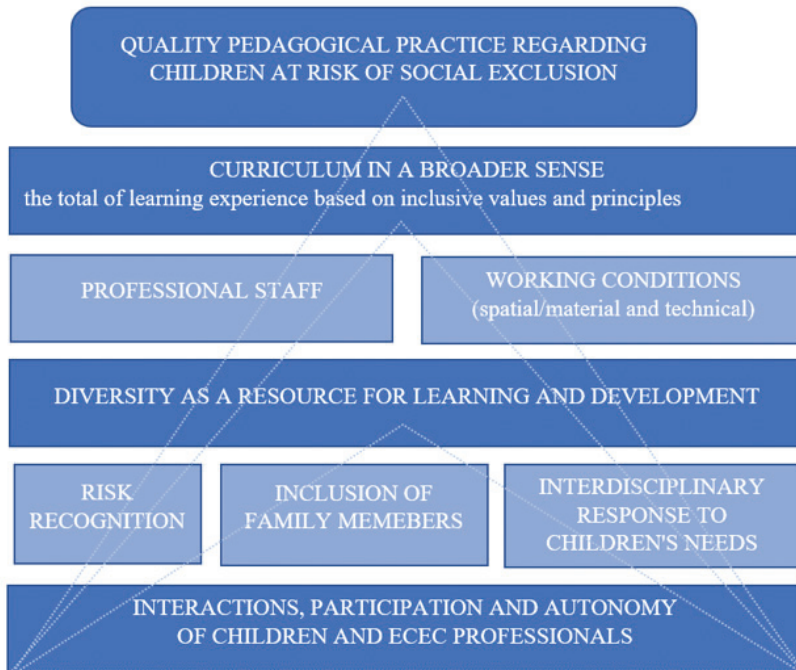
QUALITY PEDAGOGICAL PRACTICE REGARDING CHILDREN AT RISK OF SOCIAL EXCLUSION

CURRICULUM IN A BROADER SENSE
the total of learning experience based on inclusive values and principles

PROFESSIONAL STAFF

WORKING CONDITIONS
(spatial/material and technical)

DIVERSITY AS A RESOURCE FOR LEARNING AND DEVELOPMENT

RISK RECOGNITION

INCLUSION OF FAMILY MEMEBERS

INTERDISCIPLINARY RESPONSE TO CHILDREN'S NEEDS

INTERACTIONS, PARTICIPATION AND AUTONOMY OF CHILDREN AND ECEC PROFESSIONALS